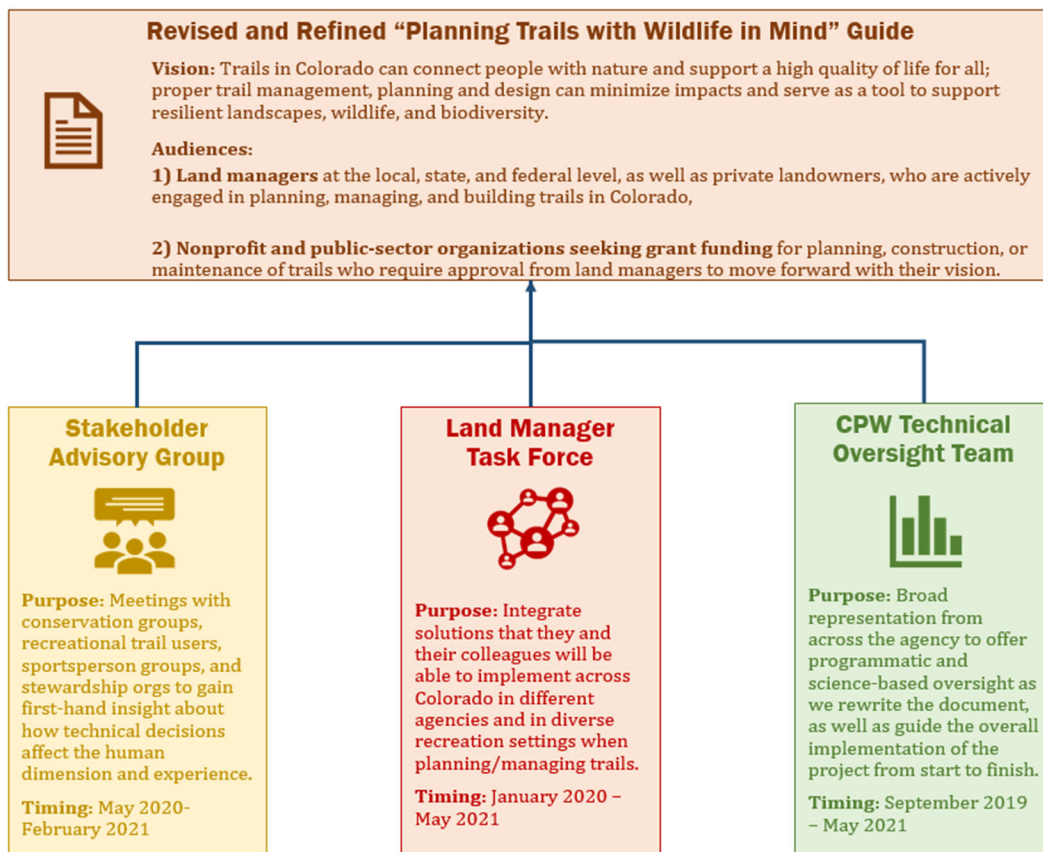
Revised and Refined “Planning Trails with Wildlife in Mind” Guide

Vision: Trails in Colorado can connect people with nature and support a high quality of life for all; proper trail management, planning and design can minimize impacts and serve as a tool to support resilient landscapes, wildlife, and biodiversity.

Audiences:

1) Land managers at the local, state, and federal level, as well as private landowners, who are actively engaged in planning, managing, and building trails in Colorado,

2) Nonprofit and public-sector organizations seeking grant funding for planning, construction, or maintenance of trails who require approval from land managers to move forward with their vision.

Stakeholder Advisory Group

Purpose: Meetings with conservation groups, recreational trail users, sportsperson groups, and stewardship orgs to gain first-hand insight about how technical decisions affect the human dimension and experience.

Timing: May 2020- February 2021

Land Manager Task Force

Purpose: Integrate solutions that they and their colleagues will be able to implement across Colorado in different agencies and in diverse recreation settings when planning/managing trails.

Timing: January 2020 – May 2021

CPW Technical Oversight Team

Purpose: Broad representation from across the agency to offer programmatic and science-based oversight as we rewrite the document, as well as guide the overall implementation of the project from start to finish.

Timing: September 2019 – May 2021